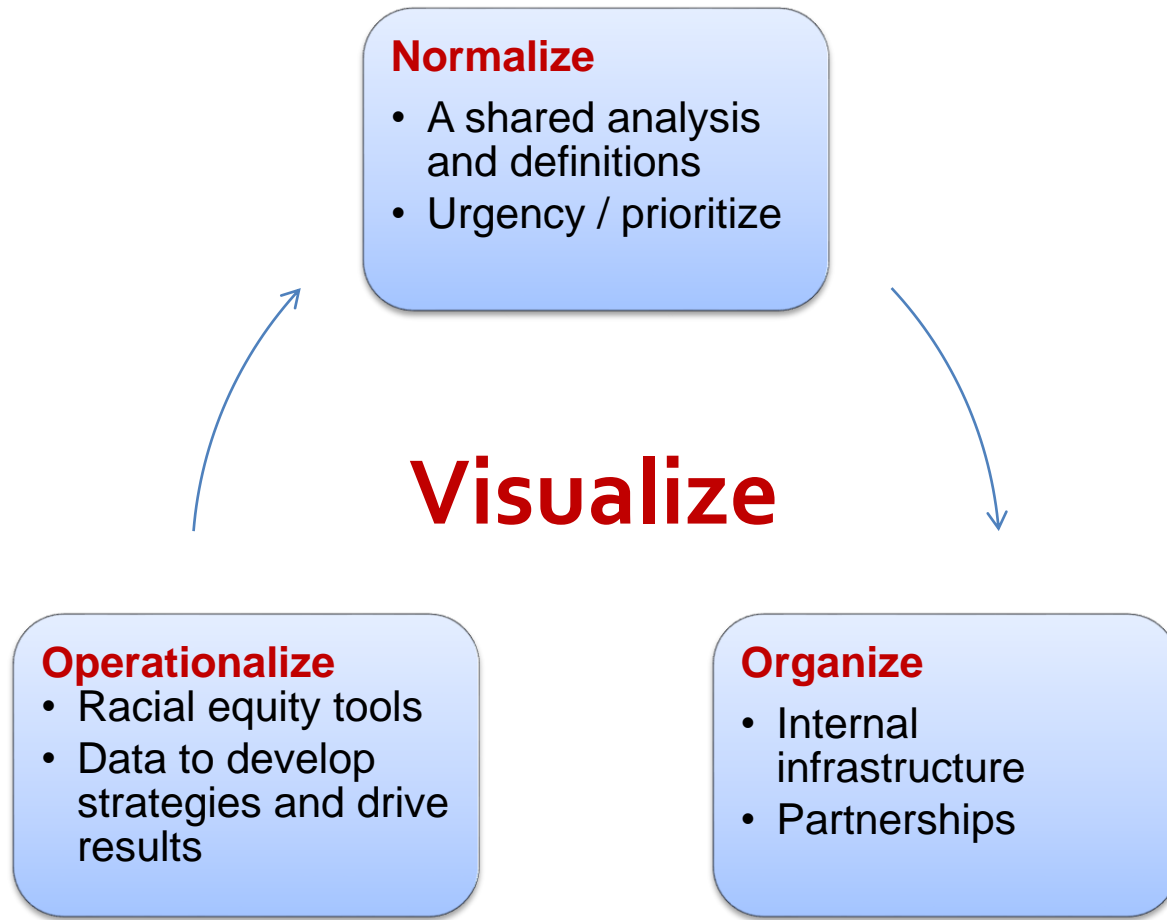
Normalize
• A shared analysis and definitions
• Urgency / prioritize

Visualize

Operationalize
• Racial equity tools
• Data to develop strategies and drive results

Organize
• Internal infrastructure
• Partnerships